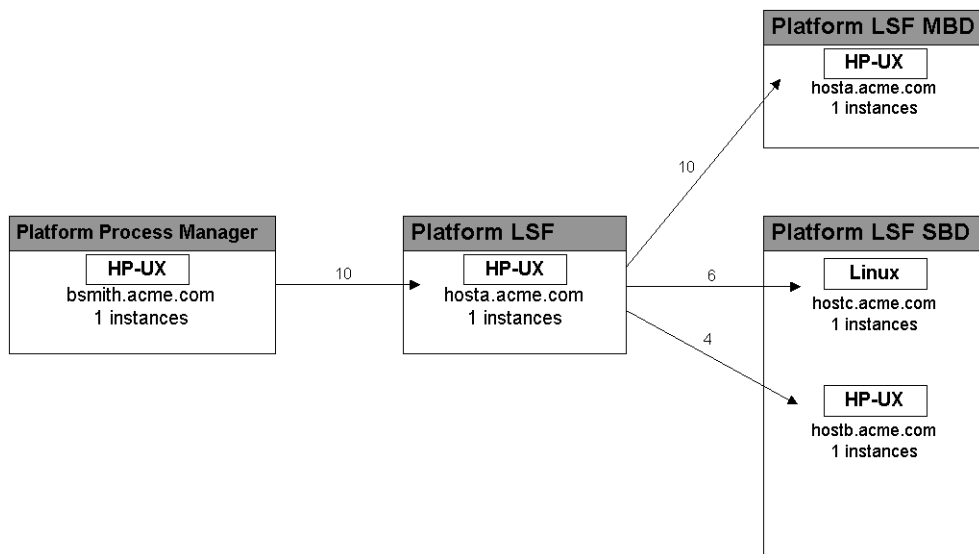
Platform LSF MBD

HP-UX
hosta.acme.com
1 instances

10

Platform Process Manager

HP-UX
bsmith.acme.com
1 instances

10

Platform LSF

HP-UX
hosta.acme.com
1 instances

6

4

Platform LSF SBD

Linux
hostc.acme.com
1 instances

HP-UX
hostb.acme.com
1 instances